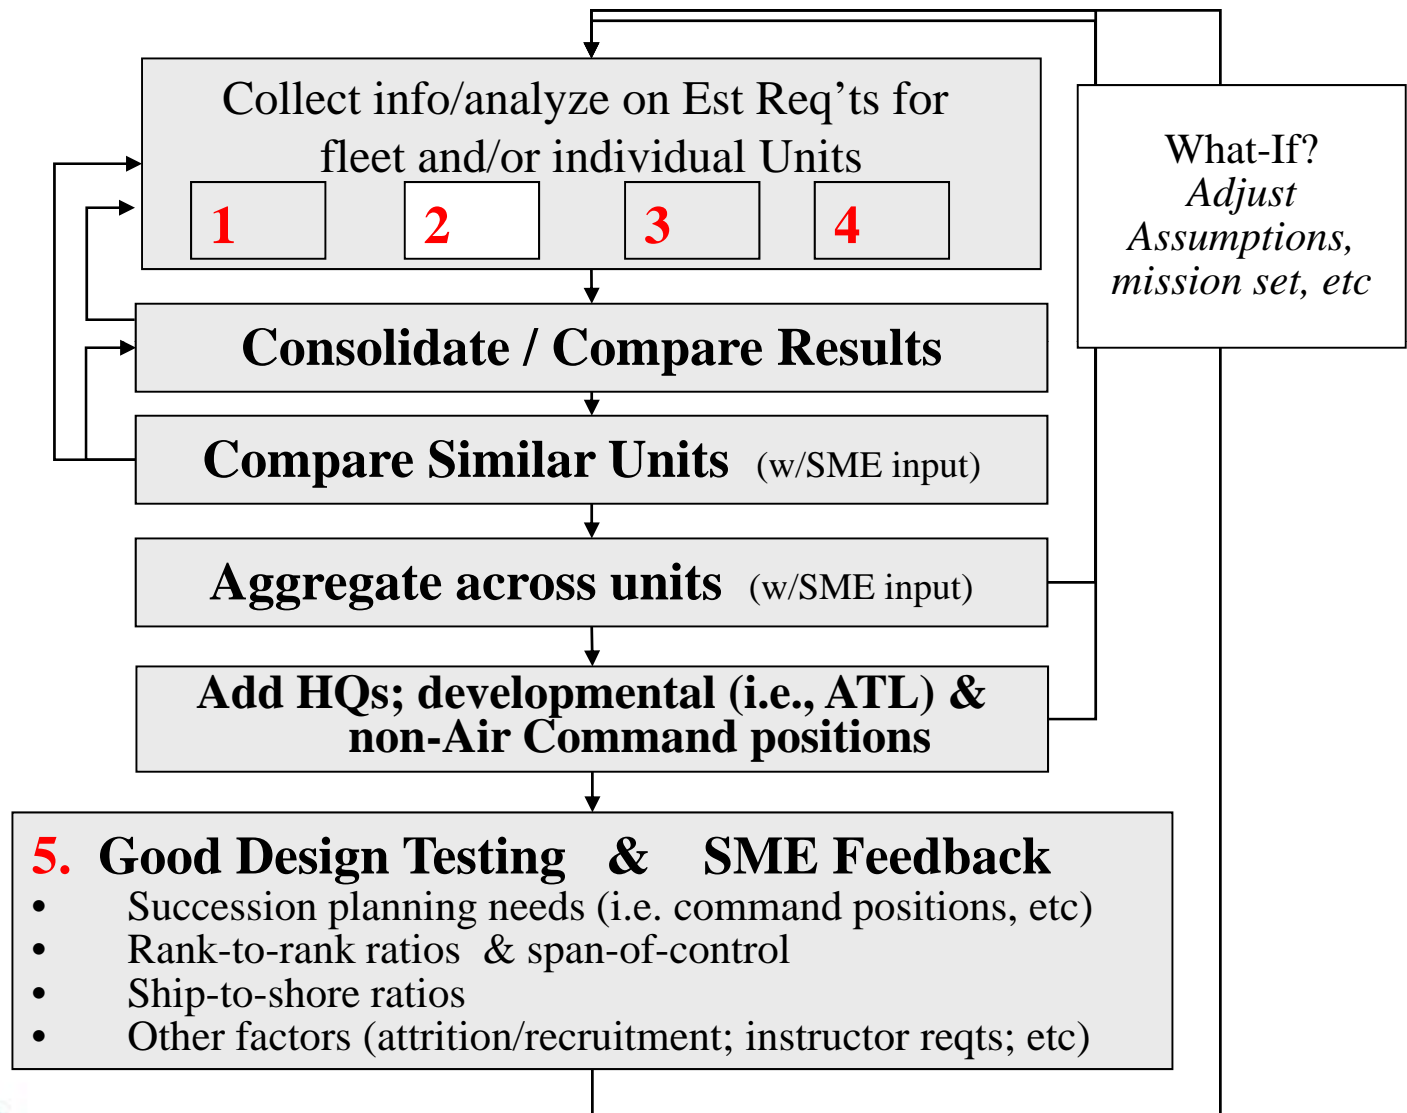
Collect info/analyze on Est Req’ts for fleet and/or individual Units

1

2

3

4

What-If? *Adjust Assumptions, mission set, etc*

**Consolidate / Compare Results**

**Compare Similar Units** (w/SME input)

**Aggregate across units** (w/SME input)

**Add HQs; developmental (i.e., ATL) & non-Air Command positions**

**5. Good Design Testing & SME Feedback**

- Succession planning needs (i.e. command positions, etc)
- Rank-to-rank ratios & span-of-control
- Ship-to-shore ratios
- Other factors (attrition/recruitment; instructor reqts; etc)